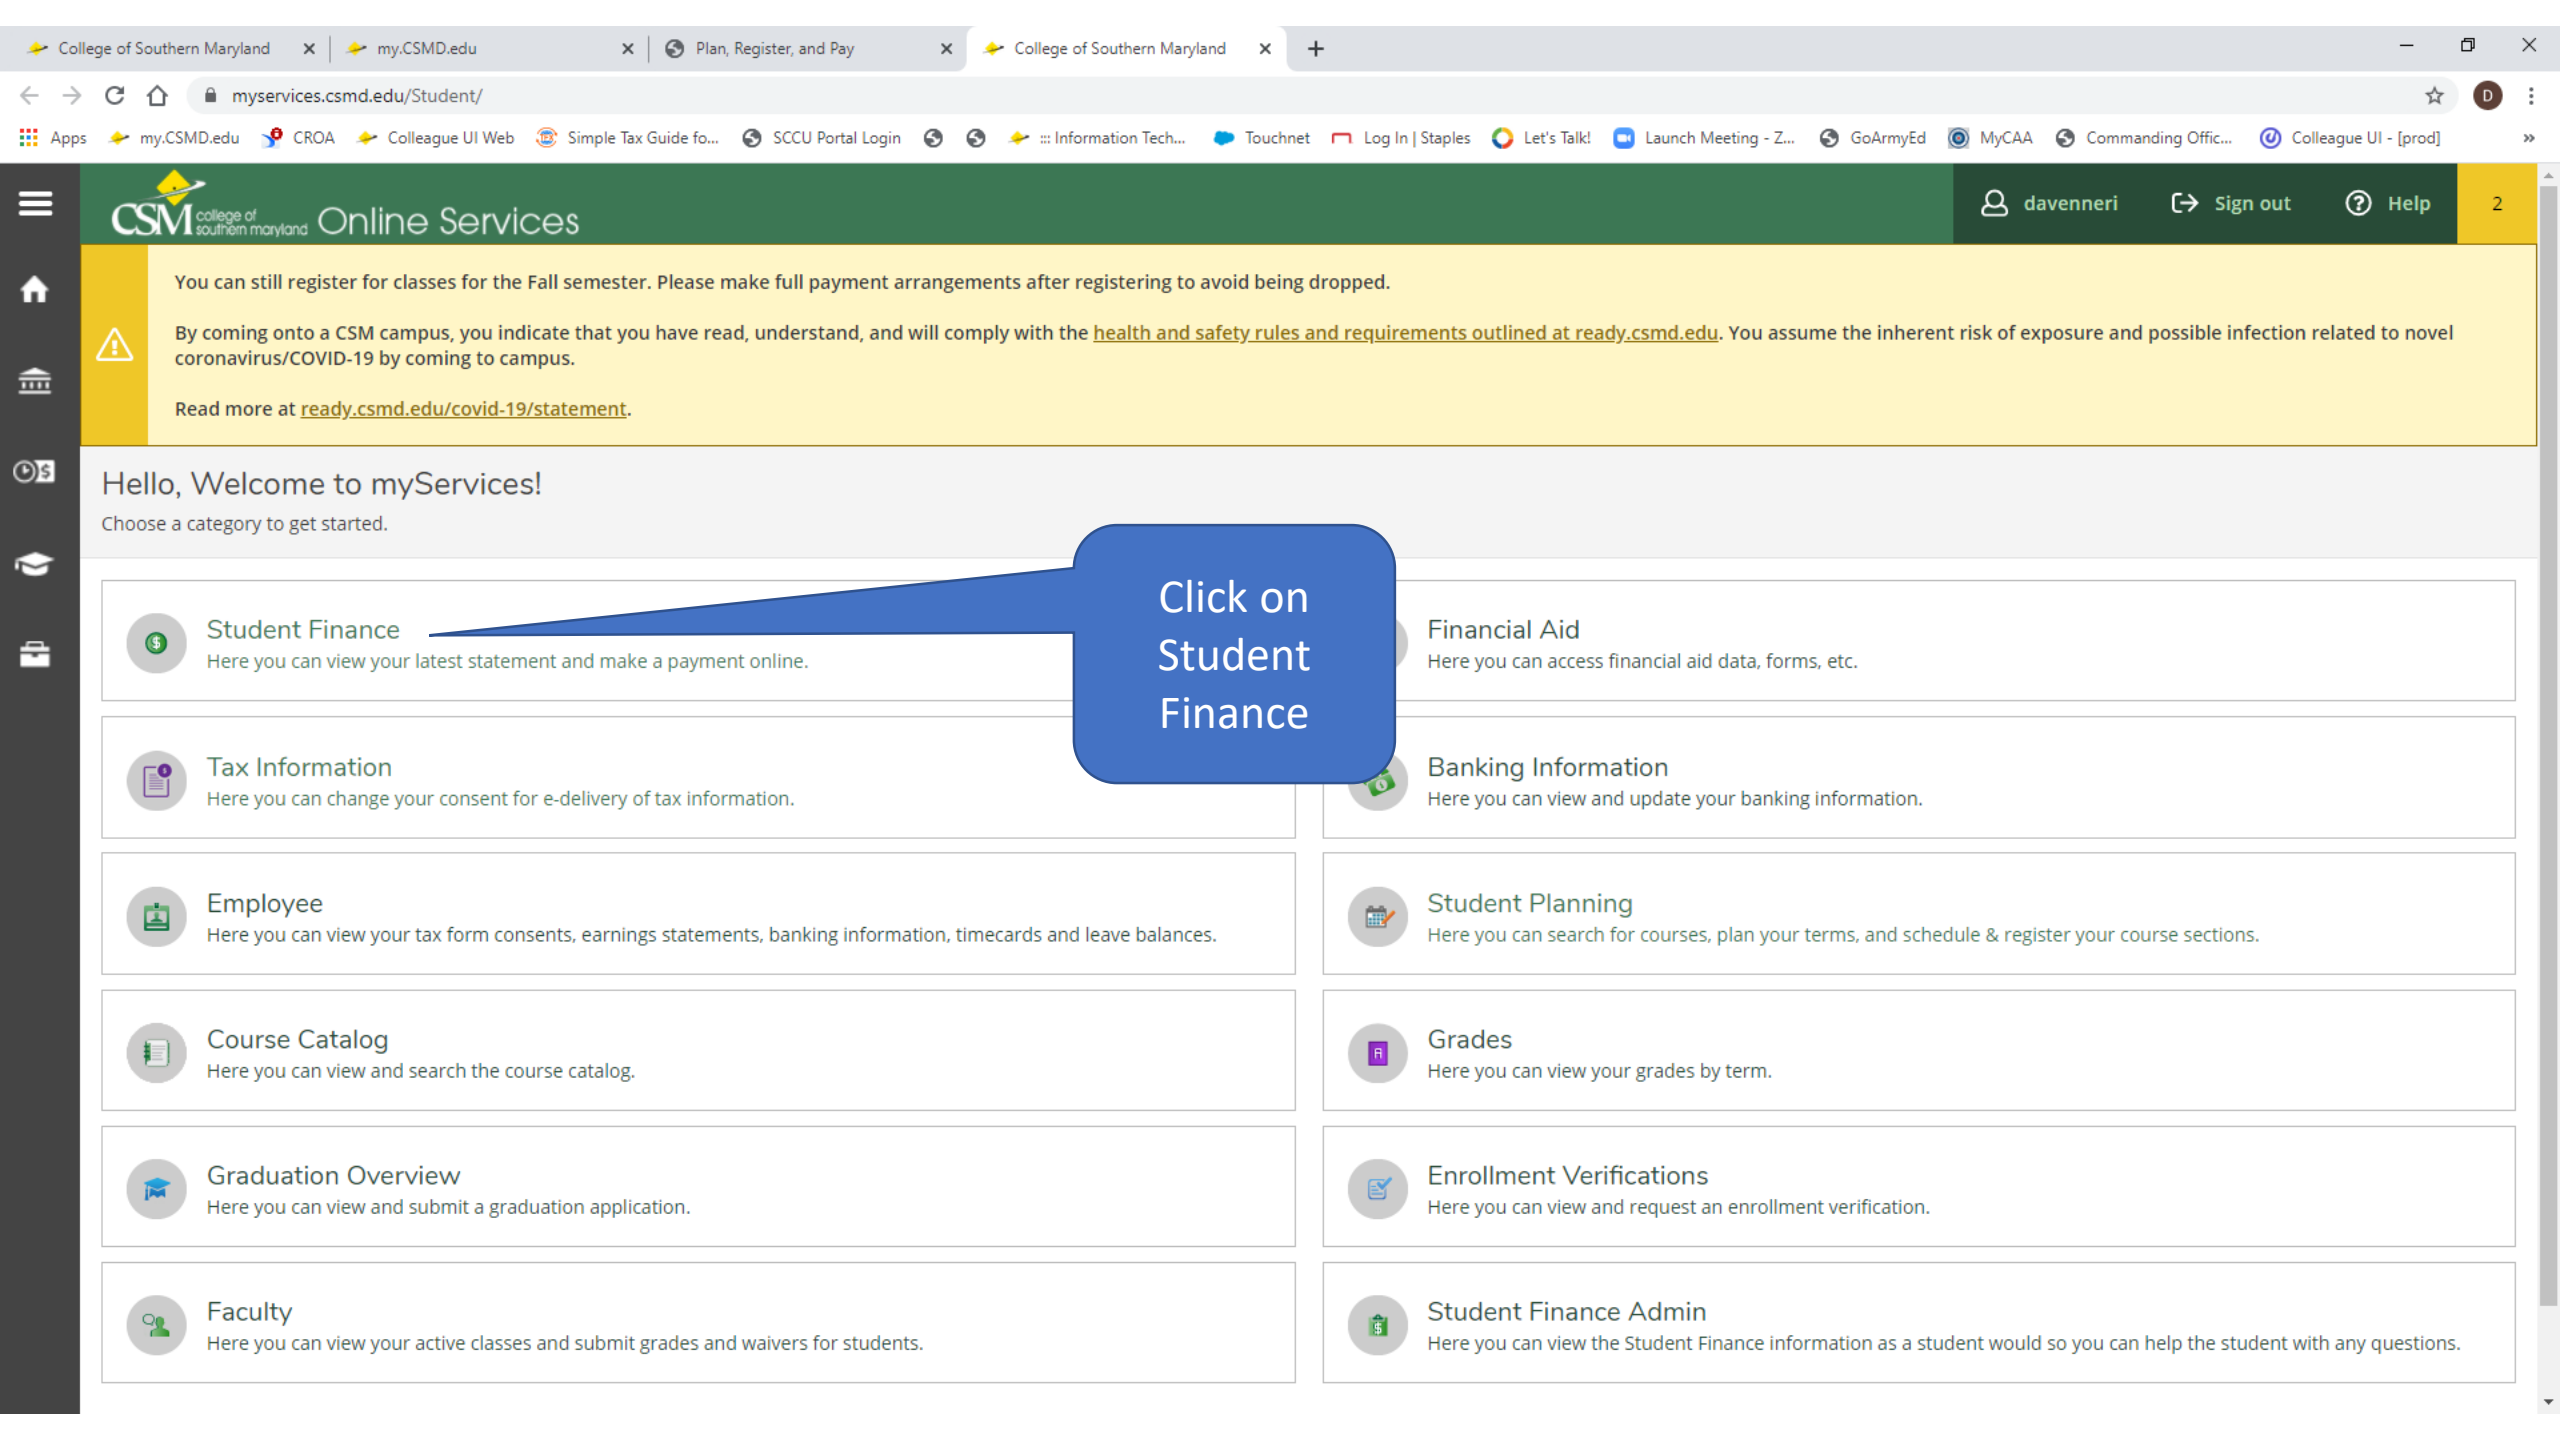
College of Southern Maryland × my.CSMD.edu × Plan, Register, and Pay × College of Southern Maryland × +

myservices.csmd.edu/Student/

Apps my.CSMD.edu CROA Colleague UI Web Simple Tax Guide fo... SCCU Portal Login ::: Information Tech... Touchnet Log In | Staples Let's Talk! Launch Meeting - Z... GoArmyEd MyCAA Commanding Offic... Colleague UI - [prod]

CSM college of southern maryland Online Services

davenneri Sign out Help 2

You can still register for classes for the Fall semester. Please make full payment arrangements after registering to avoid being dropped.

By coming onto a CSM campus, you indicate that you have read, understand, and will comply with the health and safety rules and requirements outlined at ready.csmd.edu. You assume the inherent risk of exposure and possible infection related to novel coronavirus/COVID-19 by coming to campus.

Read more at ready.csmd.edu/covid-19/statement.

Hello, Welcome to myServices!

Choose a category to get started.

Click on Student Finance

Student Finance
Here you can view your latest statement and make a payment online.

Financial Aid
Here you can access financial aid data, forms, etc.

Tax Information
Here you can change your consent for e-delivery of tax information.

Banking Information
Here you can view and update your banking information.

Employee
Here you can view your tax form consents, earnings statements, banking information, timecards and leave balances.

Student Planning
Here you can search for courses, plan your terms, and schedule & register your course sections.

Course Catalog
Here you can view and search the course catalog.

Grades
Here you can view your grades by term.

Graduation Overview
Here you can view and submit a graduation application.

Enrollment Verifications
Here you can view and request an enrollment verification.

Faculty
Here you can view your active classes and submit grades and waivers for students.

Student Finance Admin
Here you can view the Student Finance information as a student would so you can help the student with any questions.